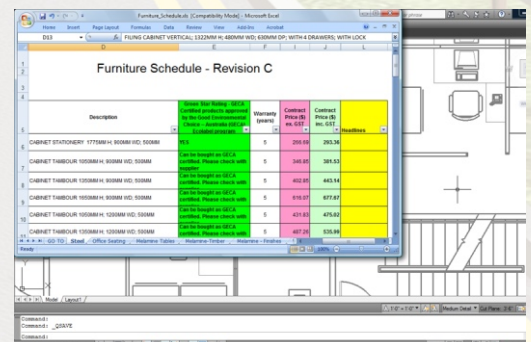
Furniture_Schedule.xls [Compatibility Mode] - Microsoft Excel

Home Insert Page Layout Formulas Data Review View Add-Ins Acrobat

D13 FILING CABINET VERTICAL; 1322MM H; 480MM WD; 630MM DP; WITH 4 DRAWERS; WITH LOCK

Furniture Schedule - Revision C

| Description | Green Star Rating - GECA Certified products approved by the Good Environmental Choice - Australia (GECA) Ecolabel program | Warranty (years) | Contract Price ($) ex. GST | Contract Price ($) inc. GST | Headlines |
|---|---|---|---|---|---|
| CABINET STATIONERY 1775MM H; 900MM WD; 500MM | YES | 5 | 266.69 | 293.36 | |
| CABINET TAMBOUR 1050MM H; 900MM WD; 500MM | Can be bought as GECA certified. Please check with supplier | 5 | 346.85 | 381.53 | |
| CABINET TAMBOUR 1350MM H; 900MM WD; 500MM | Can be bought as GECA certified. Please check with | 5 | 402.85 | 443.14 | |
| CABINET TAMBOUR 1650MM H; 900MM WD; 500MM | Can be bought as GECA certified. Please check with | 5 | 616.07 | 677.67 | |
| CABINET TAMBOUR 1050MM H; 1200MM WD; 500MM | Can be bought as GECA certified. Please check with | 5 | 431.83 | 475.02 | |
| CABINET TAMBOUR 1350MM H; 1200MM WD; 500MM | Can be bought as GECA certified. Please check with | 5 | 487.26 | 535.99 | |

GO TO Steel Office Seating Melamine Tables Melamine-Timber Melamine - Finishes

Ready

Model Layout1

Medium Detail Cut Plane

Command:
Command: _QSAVE
Command: